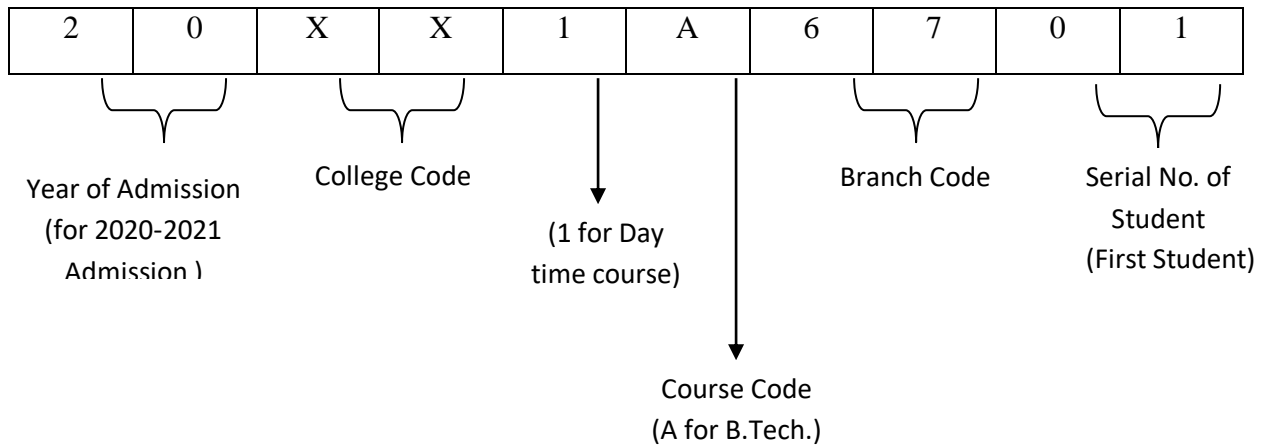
| 2 | 0 | X | X | 1 | A | 6 | 7 | 0 | 1 |
|---|---|---|---|---|---|---|---|---|---|

Year of Admission (for 2020-2021 Admission )

College Code

(1 for Day time course)

Branch Code

Serial No. of Student (First Student)

Course Code (A for B.Tech.)